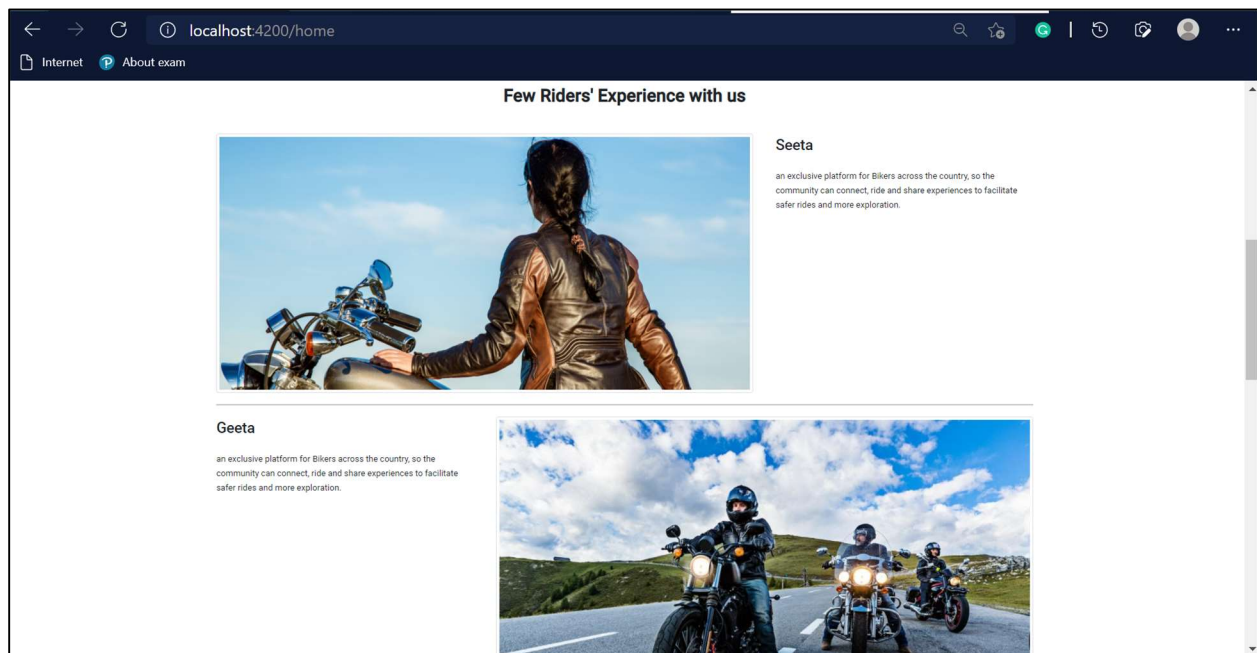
localhost:4200/home

Internet About exam

Few Riders' Experience with us

Seeta

an exclusive platform for Bikers across the country, so the community can connect, ride and share experiences to facilitate safer rides and more exploration.

Geeta

an exclusive platform for Bikers across the country, so the community can connect, ride and share experiences to facilitate safer rides and more exploration.